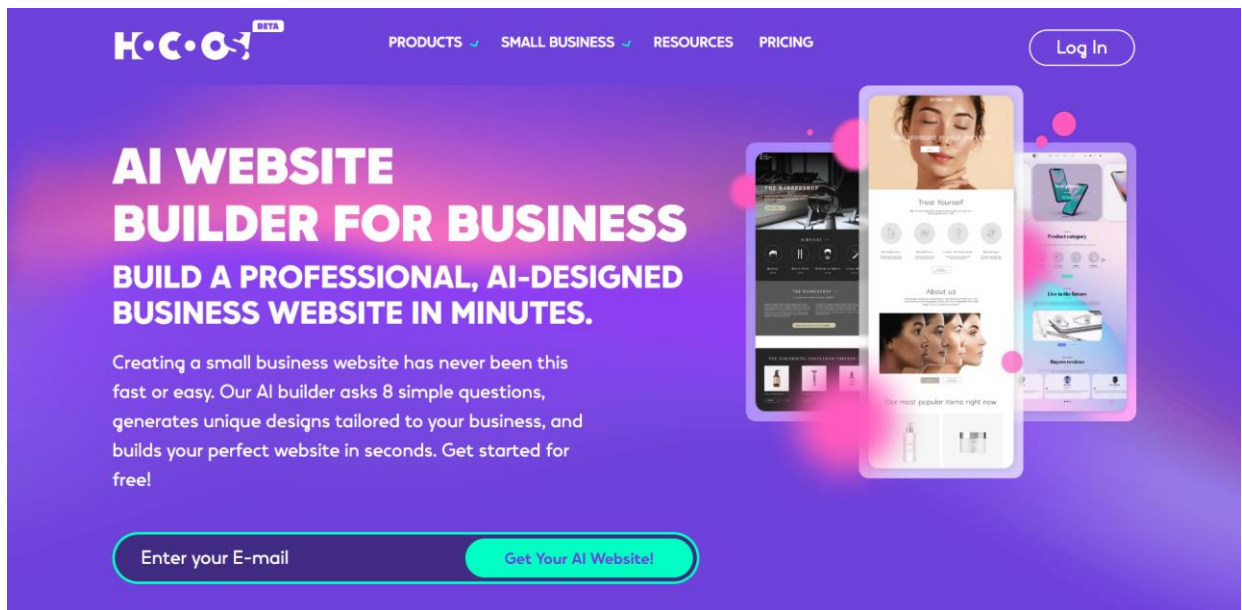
H•C•O•S BETA

PRODUCTS SMALL BUSINESS RESOURCES PRICING

Log In

AI WEBSITE BUILDER FOR BUSINESS

BUILD A PROFESSIONAL, AI-DESIGNED BUSINESS WEBSITE IN MINUTES.

Creating a small business website has never been this fast or easy. Our AI builder asks 8 simple questions, generates unique designs tailored to your business, and builds your perfect website in seconds. Get started for free!

Enter your E-mail

Get Your AI Website!

THE BARBERSHOP

Treat Yourself

About us

Our most popular items right now

Product category

Live in the future

Buyers reviews